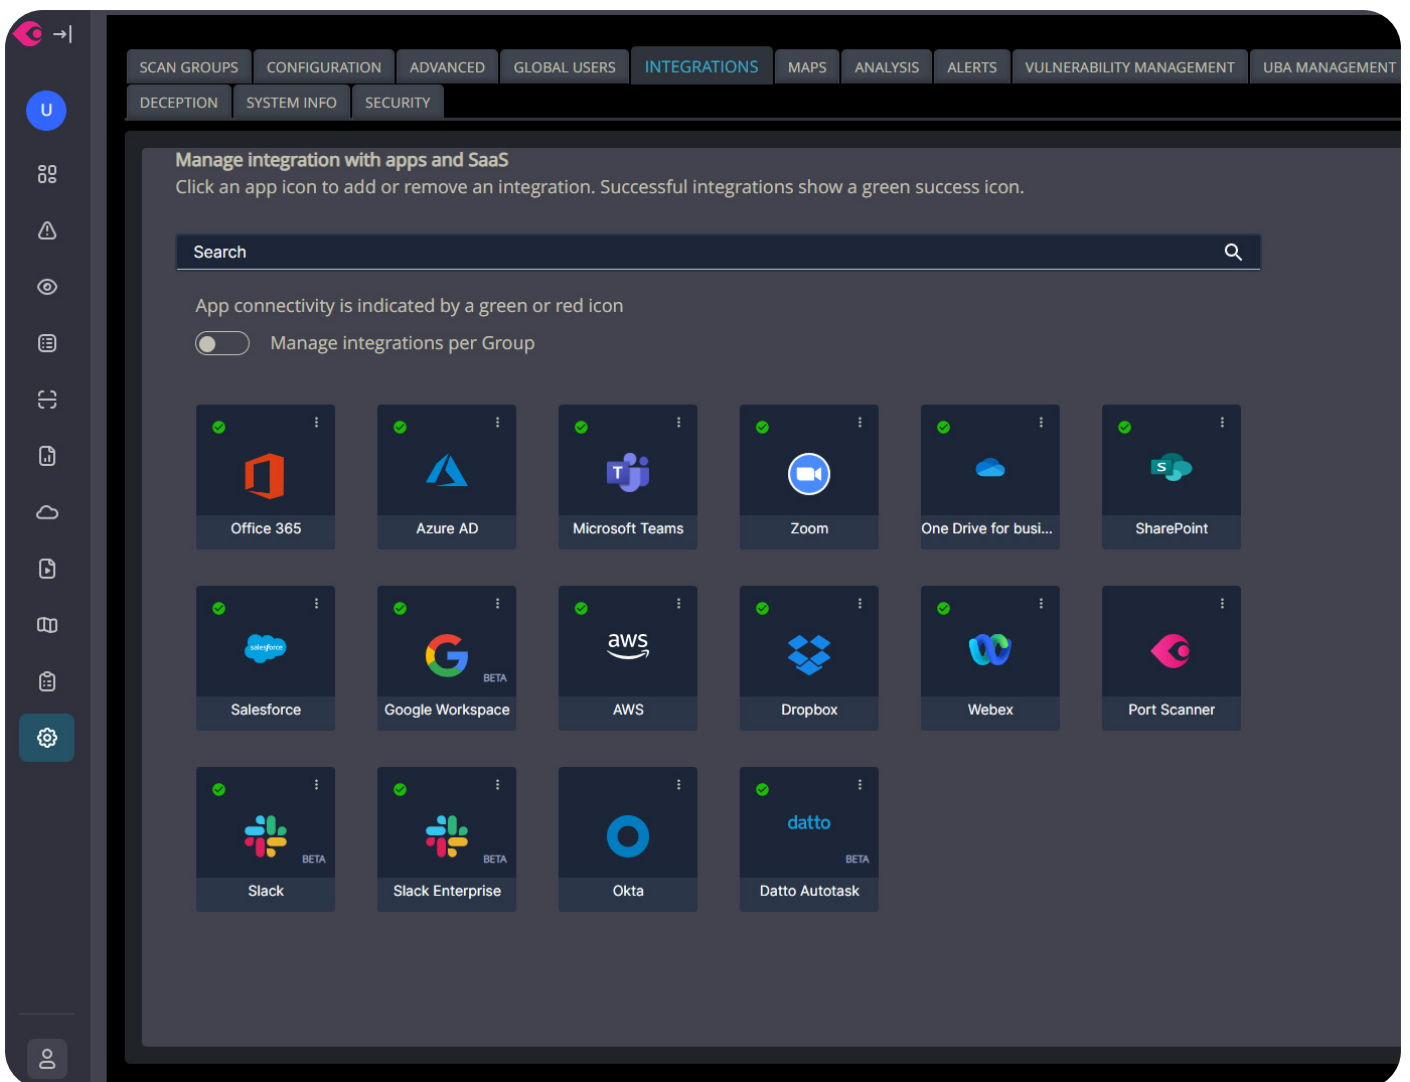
U

SCAN GROUPS CONFIGURATION ADVANCED GLOBAL USERS INTEGRATIONS MAPS ANALYSIS ALERTS VULNERABILITY MANAGEMENT UBA MANAGEMENT
DECEPTION SYSTEM INFO SECURITY

Manage integration with apps and SaaS
Click an app icon to add or remove an integration. Successful integrations show a green success icon.

Search

App connectivity is indicated by a green or red icon
Manage integrations per Group

Office 365
Azure AD
Microsoft Teams
Zoom
One Drive for busi...
SharePoint
salesforce
Salesforce
BETA
Google Workspace
aws
AWS
Dropbox
Webex
Port Scanner
BETA
Slack
BETA
Slack Enterprise
Okta
datto
BETA
Datto Autotask